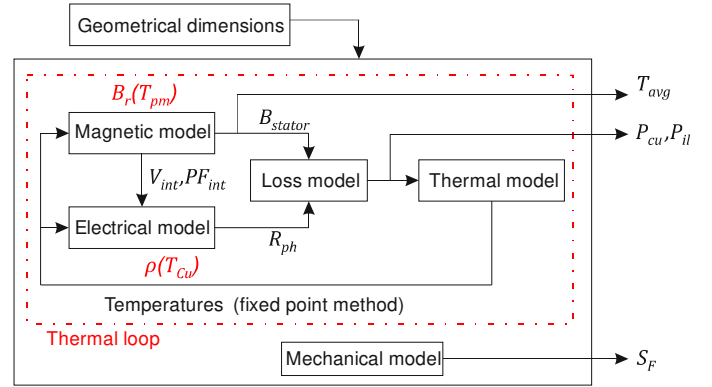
Geometrical dimensions

$B_r(T_{pm})$

$T_{avg}$

Magnetic model

$B_{stator}$

$P_{cu}, P_{il}$

$V_{int}, PF_{int}$

Loss model

Thermal model

Electrical model

$R_{ph}$

$\rho(T_{Cu})$

Temperatures (fixed point method)

Thermal loop

Mechanical model

$S_F$